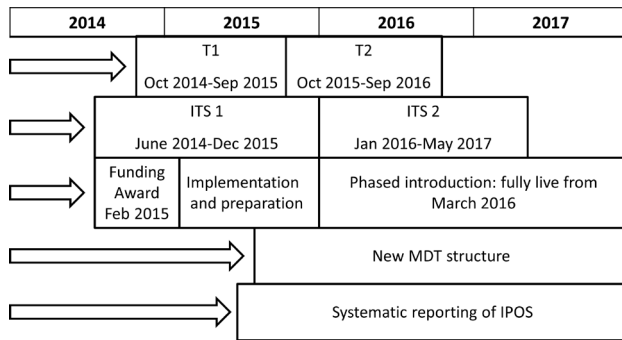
| 2014 | 2015 | 2016 | 2017 |
|---|---|---|---|

T1

Oct 2014-Sep 2015

T2

Oct 2015-Sep 2016

ITS 1

June 2014-Dec 2015

ITS 2

Jan 2016-May 2017

Funding Award Feb 2015

Implementation and preparation

Phased introduction: fully live from March 2016

New MDT structure

Systematic reporting of IPOS